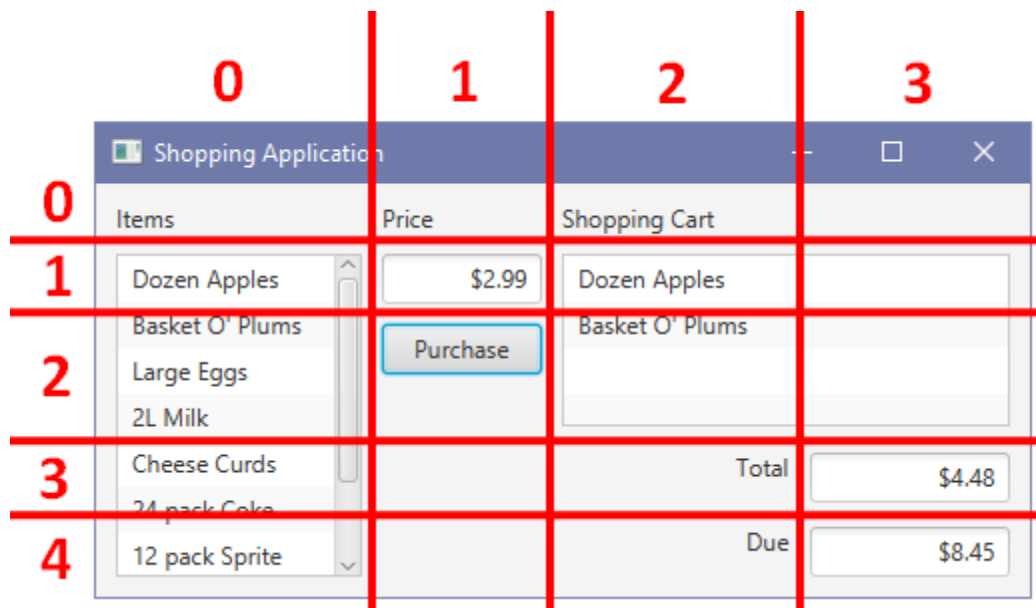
0 1 2 3

Shopping Applicatio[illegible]

0

Items

Price

Shopping Cart

1

Dozen Apples

$2.99

Dozen Apples

Basket O' Plums

Basket O' Plums

2

Purchase

Large Eggs

2L Milk

3

Cheese Curds

Total

$4.48

24 pack Coke

4

12 pack Sprite

Due

$8.45